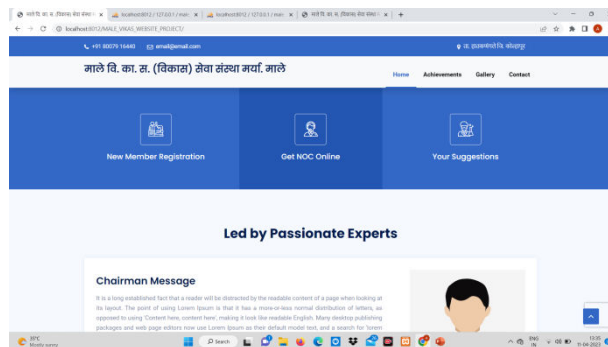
माले वि. का. स. (विकास) सेवा संस्था × | localhost:8012 / 127.0.0.1 / main × | localhost:8012 / 127.0.0.1 / main × | माले वि. का. स. (विकास) सेवा संस्था × | +

localhost:8012/MALE_VIKAS_WEBSITE_PROJECT/

+91 80079 16440 email@email.com

ता. इतर जिल्हा कोल्हापूर

माले वि. का. स. (विकास) सेवा संस्था मर्या. माले

Home Achievements Gallery Contact

New Member Registration

Get NOC Online

Your Suggestions

Led by Passionate Experts

Chairman Message

It is a long established fact that a reader will be distracted by the readable content of a page when looking at its layout. The point of using Lorem Ipsum is that it has a more-or-less normal distribution of letters, as opposed to using 'Content here, content here', making it look like readable English. Many desktop publishing packages and web page editors now use Lorem Ipsum as their default model text, and a search for 'lorem

35°C Mostly sunny

Search

ENG IN 13:35 11-04-2023